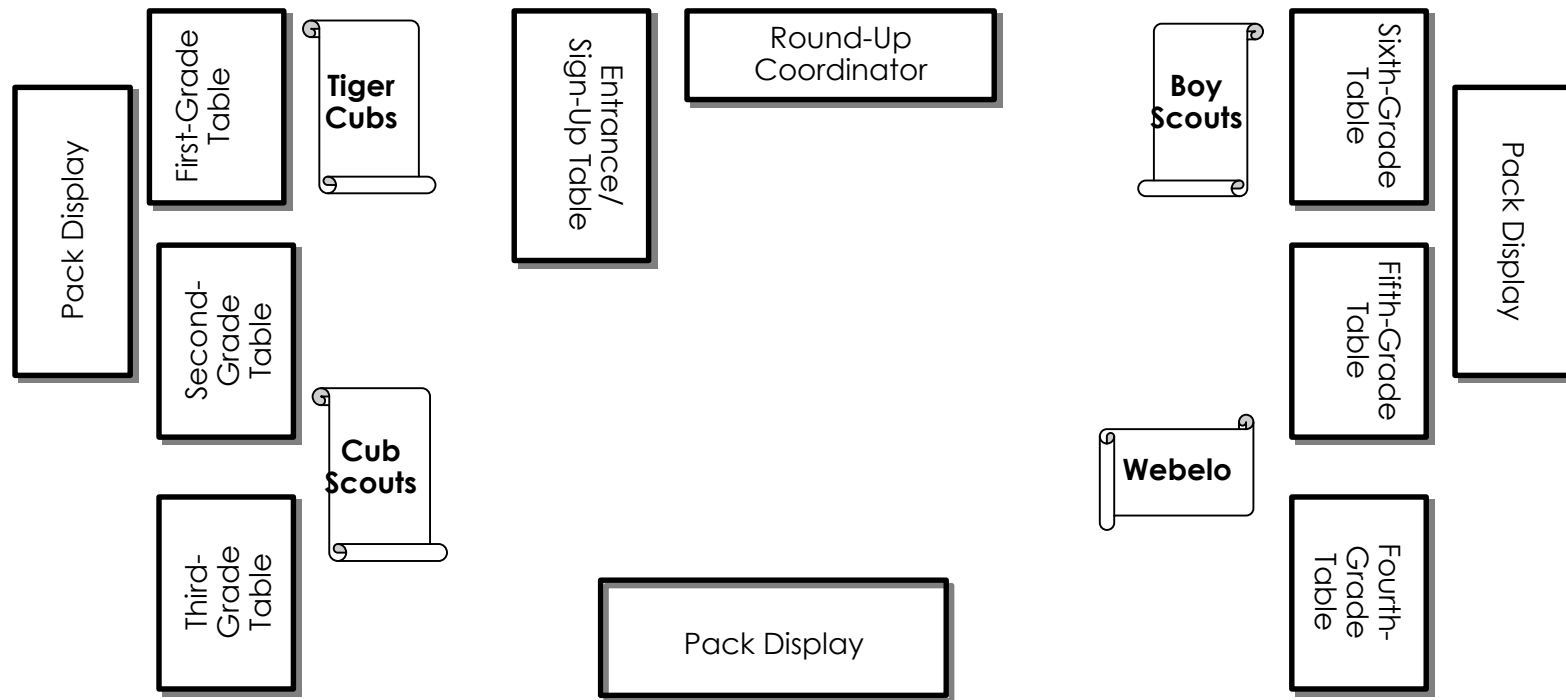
Pack Display

First-Grade Table

Tiger Cubs

Entrance/ Sign-Up Table

Round-Up Coordinator

Boy Scouts

Sixth-Grade Table

Pack Display

Second-Grade Table

Cub Scouts

Fifth-Grade Table

Webelo

Third-Grade Table

Pack Display

Fourth-Grade Table